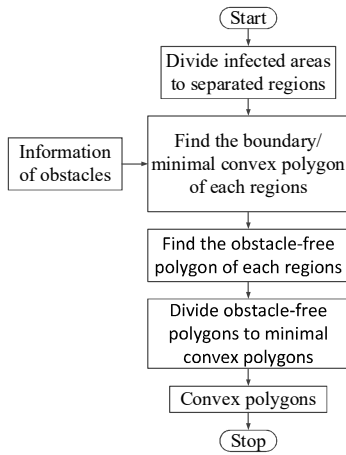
Start

Divide infected areas to separated regions

Information of obstacles

Find the boundary/ minimal convex polygon of each regions

Find the obstacle-free polygon of each regions

Divide obstacle-free polygons to minimal convex polygons

Convex polygons

Stop